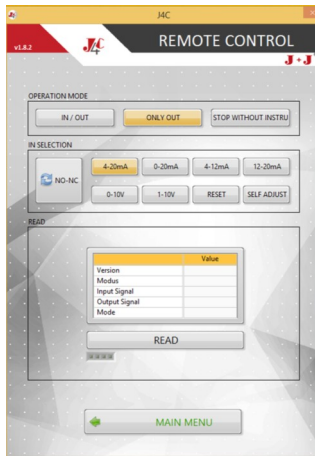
J4C

v1.8.2

J4C

REMOTE CONTROL

J+J

OPERATION MODE

IN / OUT

ONLY OUT

STOP WITHOUT INSTRU

IN SELECTION

NO-NC

4-20mA

0-20mA

4-12mA

12-20mA

0-10V

1-10V

RESET

SELF ADJUST

READ

| | Value |
|---|---|
| Version | |
| Modus | |
| Input Signal | |
| Output Signal | |
| Mode | |

READ

MAIN MENU